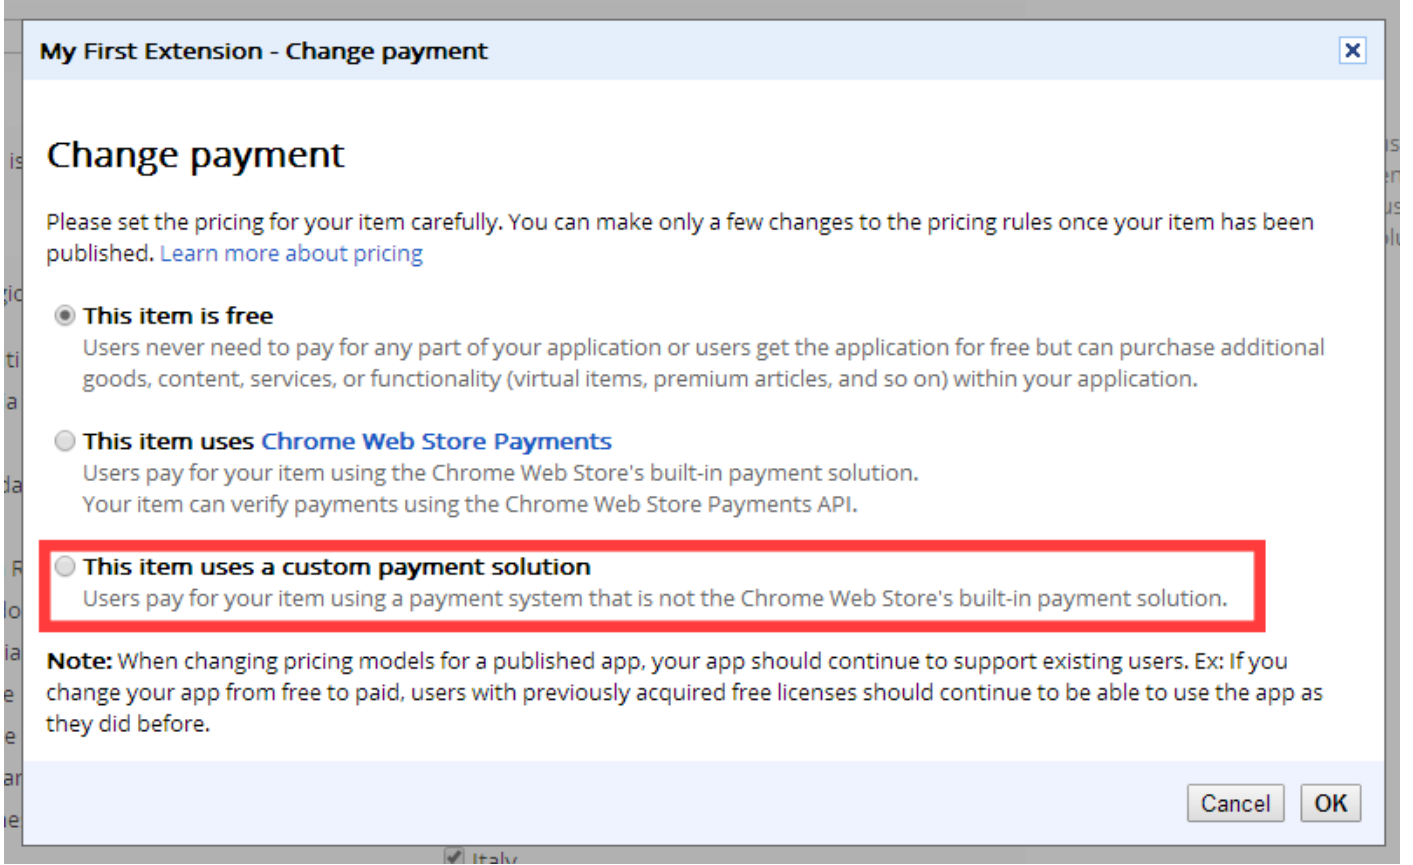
My First Extension - Change payment

×

Change payment

Please set the pricing for your item carefully. You can make only a few changes to the pricing rules once your item has been published. Learn more about pricing

This item is free
Users never need to pay for any part of your application or users get the application for free but can purchase additional goods, content, services, or functionality (virtual items, premium articles, and so on) within your application.

This item uses Chrome Web Store Payments
Users pay for your item using the Chrome Web Store's built-in payment solution.
Your item can verify payments using the Chrome Web Store Payments API.

This item uses a custom payment solution
Users pay for your item using a payment system that is not the Chrome Web Store's built-in payment solution.

Note: When changing pricing models for a published app, your app should continue to support existing users. Ex: If you change your app from free to paid, users with previously acquired free licenses should continue to be able to use the app as they did before.

Cancel OK

Italy